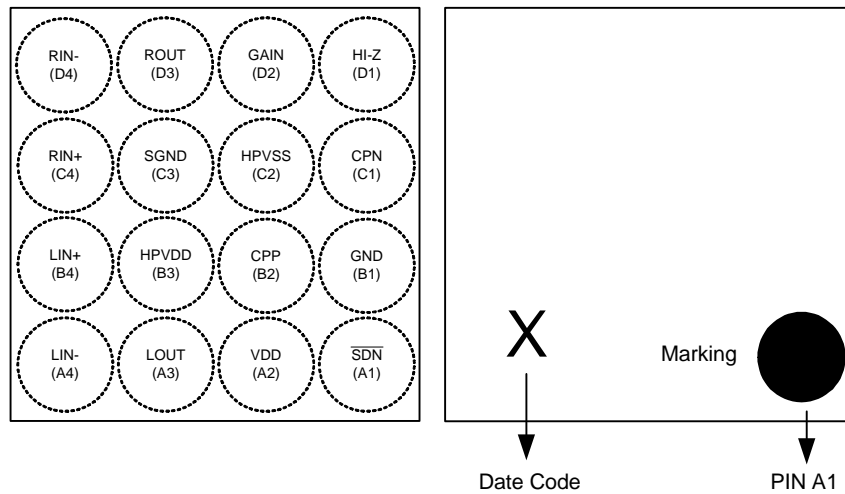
RIN-
(D4)

ROUT
(D3)

GAIN
(D2)

HI-Z
(D1)

RIN+
(C4)

SGND
(C3)

HPVSS
(C2)

CPN
(C1)

LIN+
(B4)

HPVDD
(B3)

CPP
(B2)

GND
(B1)

LIN-
(A4)

LOUT
(A3)

VDD
(A2)

$\overline{SDN}$
(A1)

X

Marking

Date Code

PIN A1